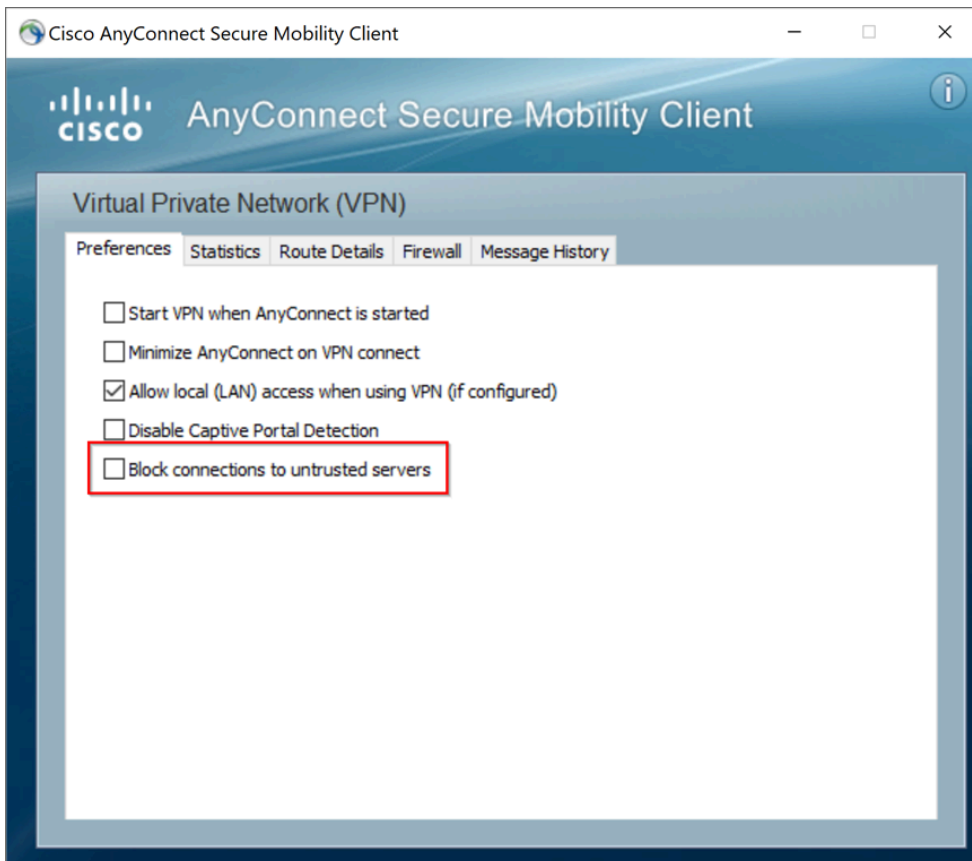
Cisco AnyConnect Secure Mobility Client

CISCO AnyConnect Secure Mobility Client

Virtual Private Network (VPN)

Preferences | Statistics | Route Details | Firewall | Message History

☐ Start VPN when AnyConnect is started
☐ Minimize AnyConnect on VPN connect
☑ Allow local (LAN) access when using VPN (if configured)
☐ Disable Captive Portal Detection
☐ Block connections to untrusted servers